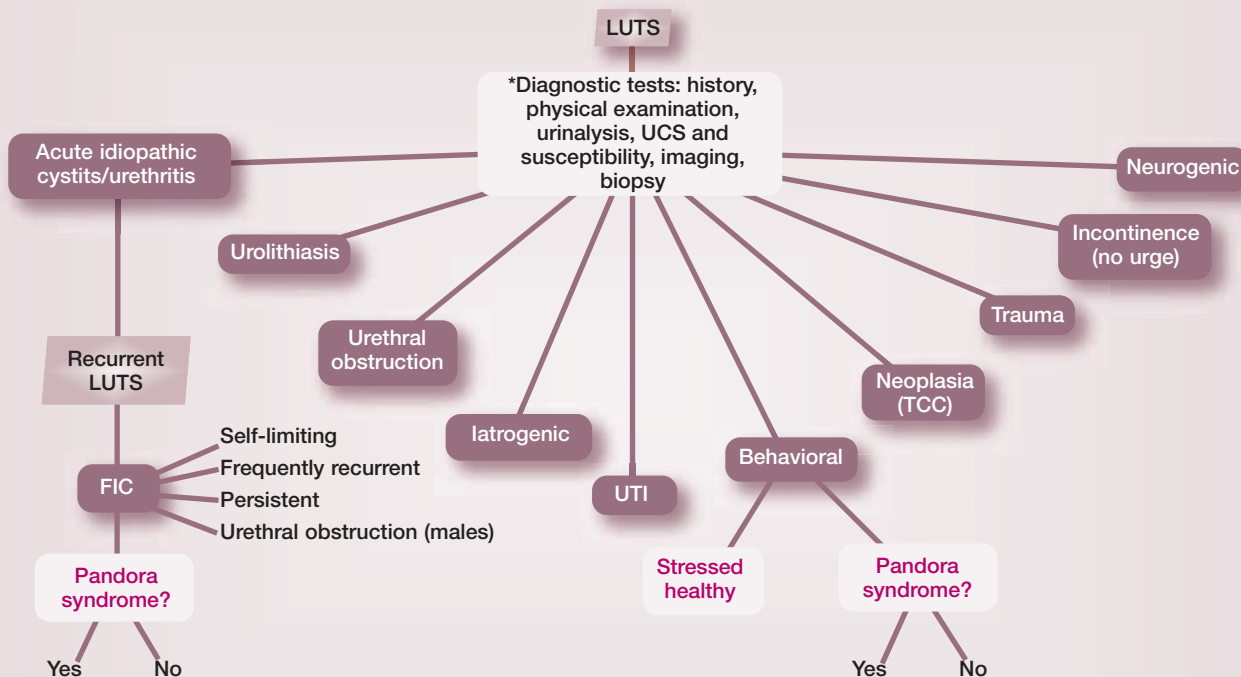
LUTS

*Diagnostic tests: history, physical examination, urinalysis, UCS and susceptibility, imaging, biopsy

Acute idiopathic cystitis/urethritis

Neurogenic

Urolithiasis

Incontinence (no urge)

Urethral obstruction

Trauma

Recurrent LUTS

Neoplasia (TCC)

Iatrogenic

Self-limiting

Frequently recurrent

FIC

Persistent

Urethral obstruction (males)

UTI

Behavioral

Pandora syndrome?

Stressed healthy

Pandora syndrome?

Yes

No

Yes

No